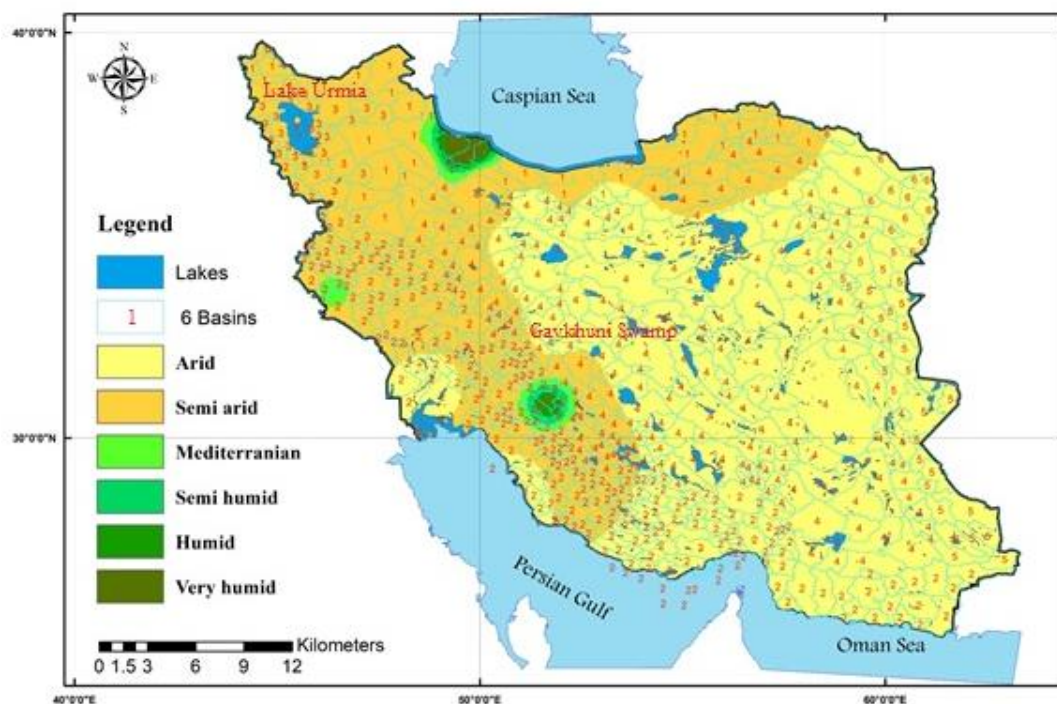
40°0'0"N

N
W E
S

Lake Urmia

Caspian Sea

Legend

Lakes

1 6 Basins

Arid

Semi arid

Mediterranian

Semi humid

Humid

Very humid

Gavkhuni Swamp

30°0'0"N

Persian Gulf

Oman Sea

Kilometers
0 1.5 3 6 9 12

40°0'0"E
50°0'0"E
60°0'0"E